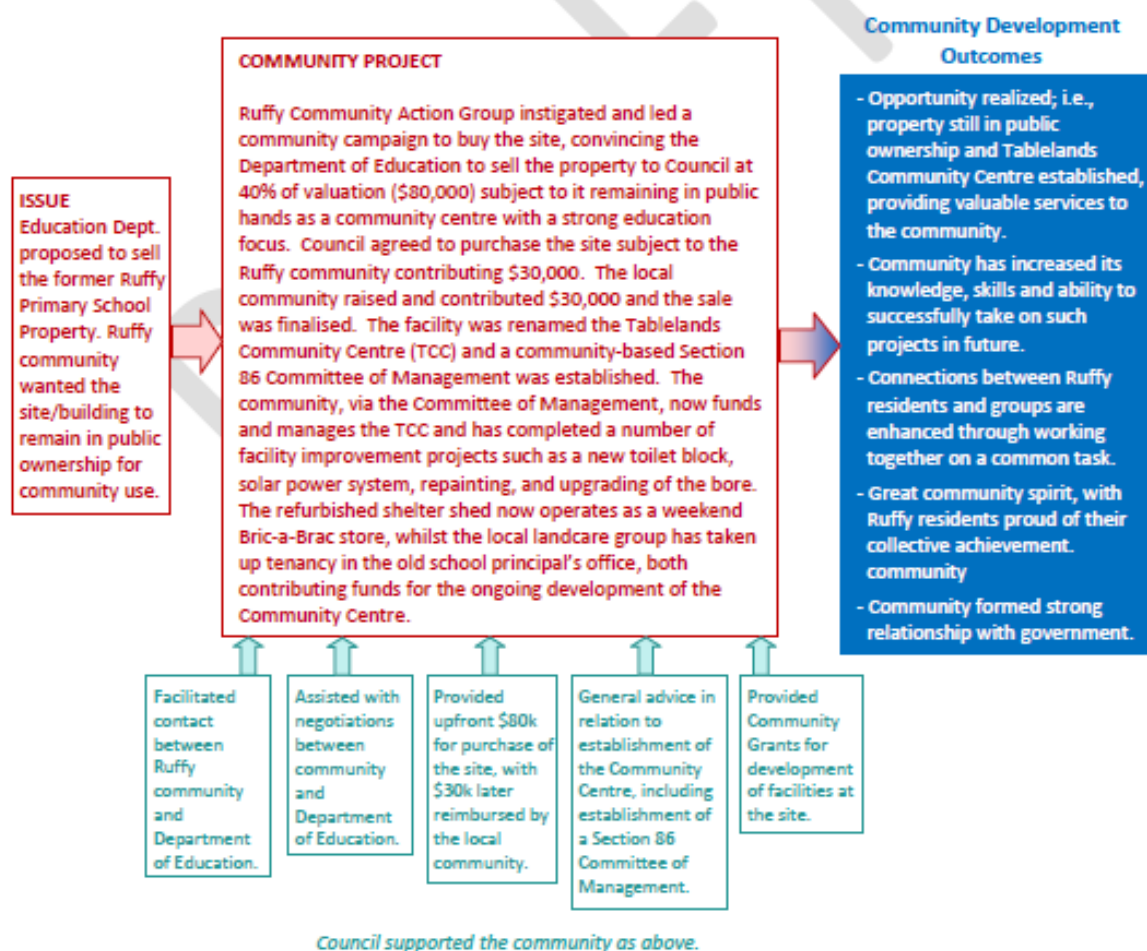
ISSUE
Education Dept. proposed to sell the former Ruffy Primary School Property. Ruffy community wanted the site/building to remain in public ownership for community use.

COMMUNITY PROJECT

Ruffy Community Action Group instigated and led a community campaign to buy the site, convincing the Department of Education to sell the property to Council at 40% of valuation ($80,000) subject to it remaining in public hands as a community centre with a strong education focus. Council agreed to purchase the site subject to the Ruffy community contributing $30,000. The local community raised and contributed $30,000 and the sale was finalised. The facility was renamed the Tablelands Community Centre (TCC) and a community-based Section 86 Committee of Management was established. The community, via the Committee of Management, now funds and manages the TCC and has completed a number of facility improvement projects such as a new toilet block, solar power system, repainting, and upgrading of the bore. The refurbished shelter shed now operates as a weekend Bric-a-Brac store, whilst the local landcare group has taken up tenancy in the old school principal's office, both contributing funds for the ongoing development of the Community Centre.

Community Development Outcomes

- Opportunity realized; i.e., property still in public ownership and Tablelands Community Centre established, providing valuable services to the community.
- Community has increased its knowledge, skills and ability to successfully take on such projects in future.
- Connections between Ruffy residents and groups are enhanced through working together on a common task.
- Great community spirit, with Ruffy residents proud of their collective achievement. community
- Community formed strong relationship with government.

Facilitated contact between Ruffy community and Department of Education.

Assisted with negotiations between community and Department of Education.

Provided upfront $80k for purchase of the site, with $30k later reimbursed by the local community.

General advice in relation to establishment of the Community Centre, including establishment of a Section 86 Committee of Management.

Provided Community Grants for development of facilities at the site.

Council supported the community as above.